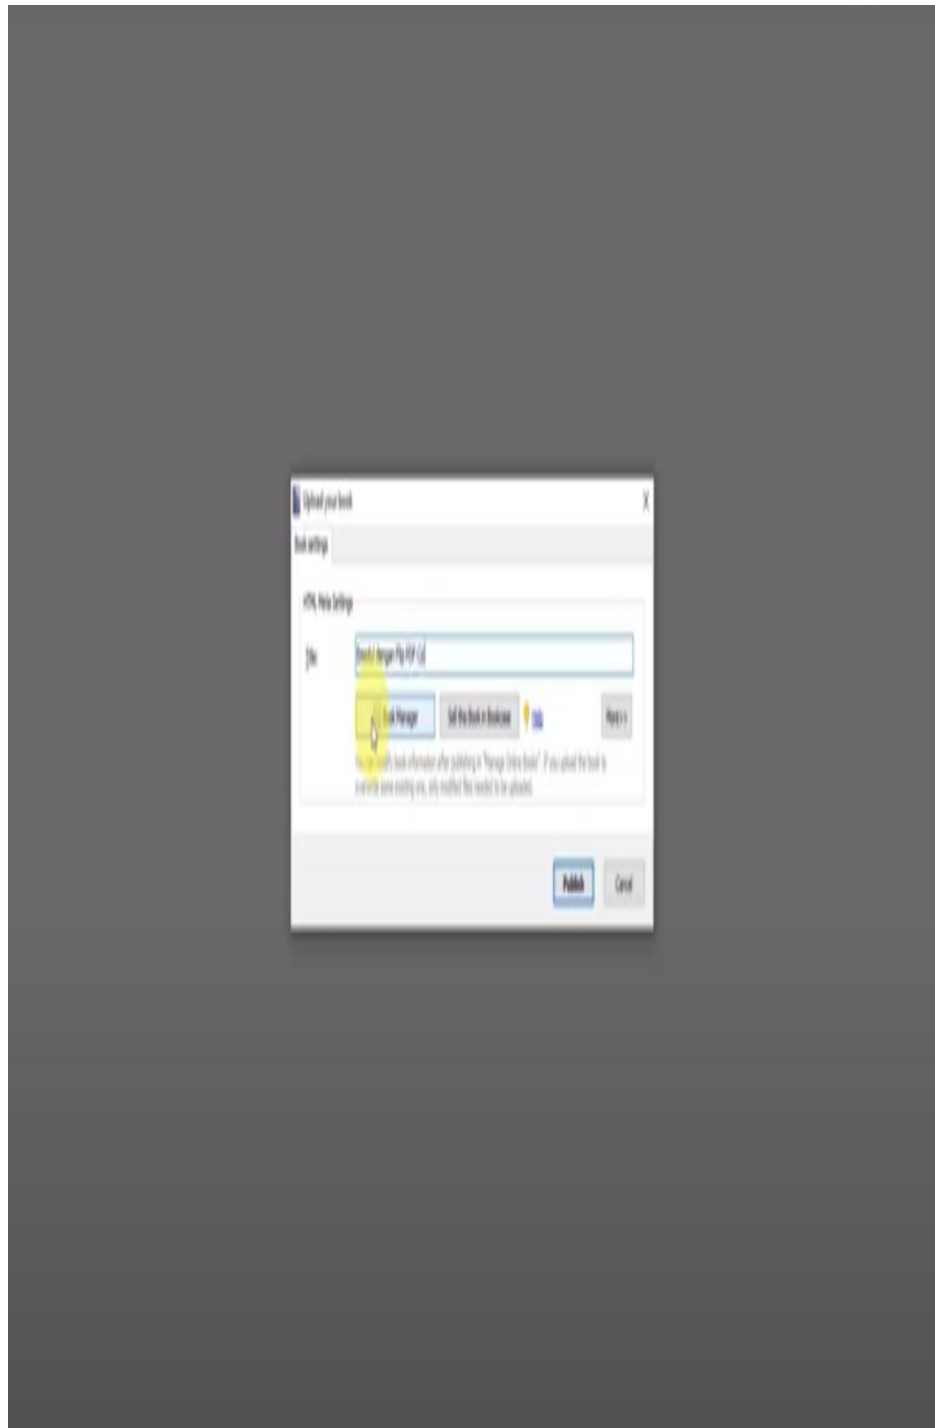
Upload your book

X

Book settings

HTML Meta Setting

Title

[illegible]

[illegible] Manager

Set the Book in Bookcase

Help

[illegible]

You can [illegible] book information after publishing in "Manage Online Books". If you upload the book to overwrite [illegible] existing one, only modified files needed to be uploaded.

Publish

Cancel